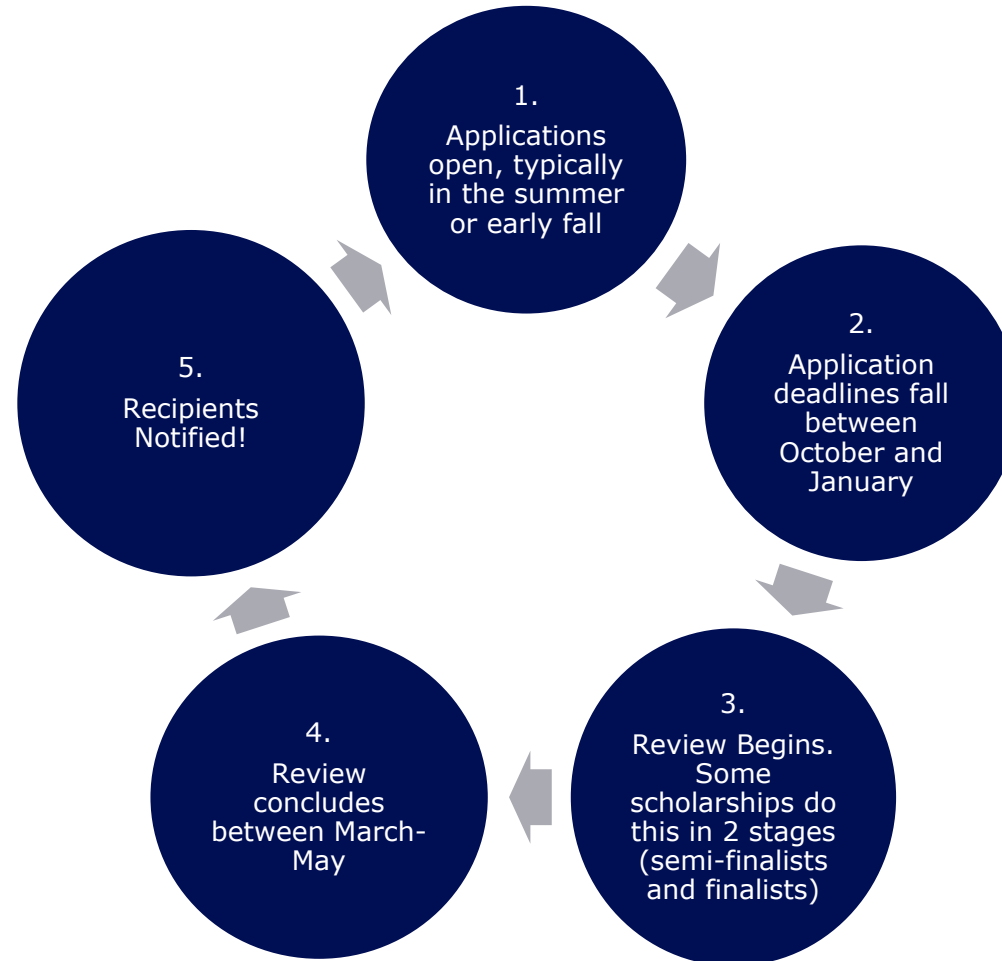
1.
Applications open, typically in the summer or early fall

2.
Application deadlines fall between October and January

3.
Review Begins. Some scholarships do this in 2 stages (semi-finalists and finalists)

4.
Review concludes between March-May

5.
Recipients Notified!